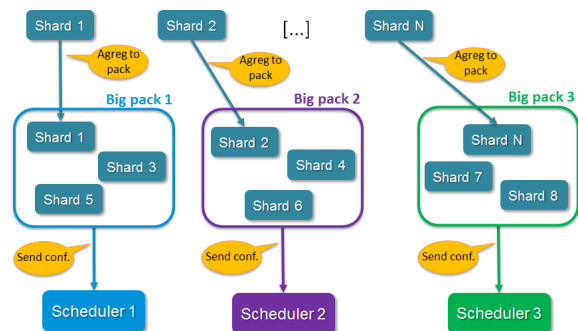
Shard 1

Shard 2

[...]

Shard N

Agreg to pack

Agreg to pack

Agreg to pack

Big pack 1

Big pack 2

Big pack 3

Shard 1

Shard 3

Shard 5

Shard 2

Shard 4

Shard 6

Shard N

Shard 7

Shard 8

Send conf.

Send conf.

Send conf.

Scheduler 1

Scheduler 2

Scheduler 3